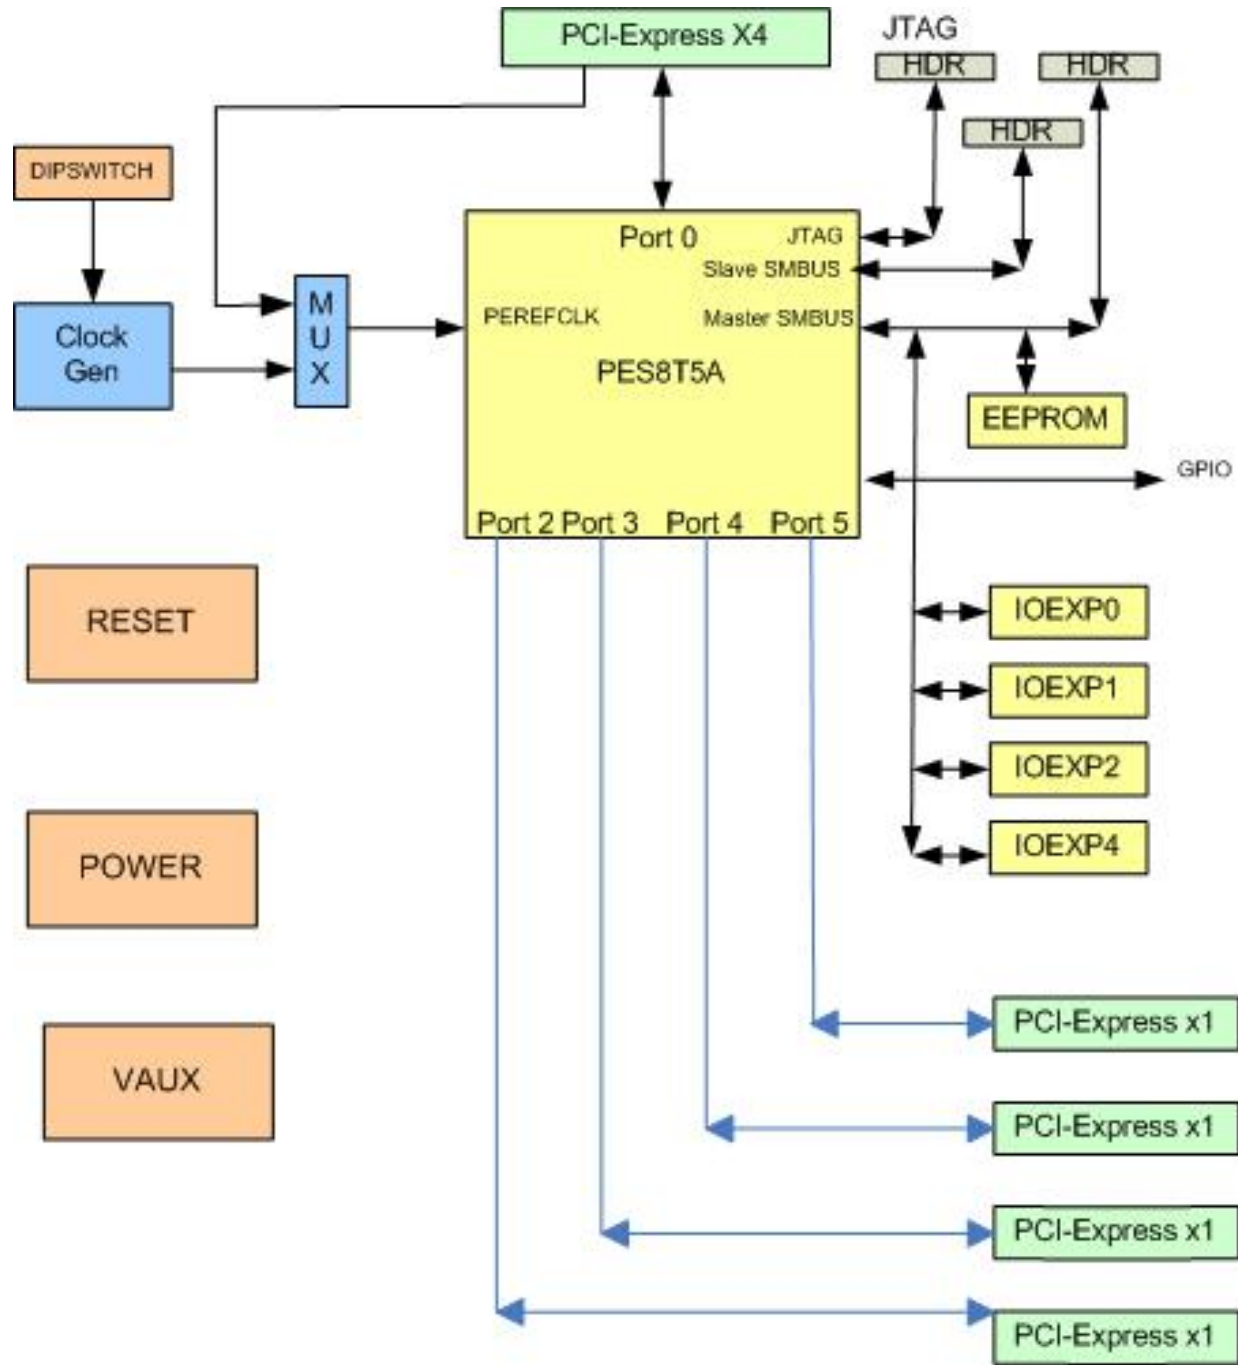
PCI-Express X4

JTAG

HDR

HDR

HDR

DIPSWITCH

Clock Gen

M U X

Port 0

JTAG

Slave SMBUS

PEREFCLK

Master SMBUS

PES8T5A

EEPROM

GPIO

Port 2 Port 3 Port 4 Port 5

RESET

IOEXP0

IOEXP1

IOEXP2

IOEXP4

POWER

VAUX

PCI-Express x1

PCI-Express x1

PCI-Express x1

PCI-Express x1